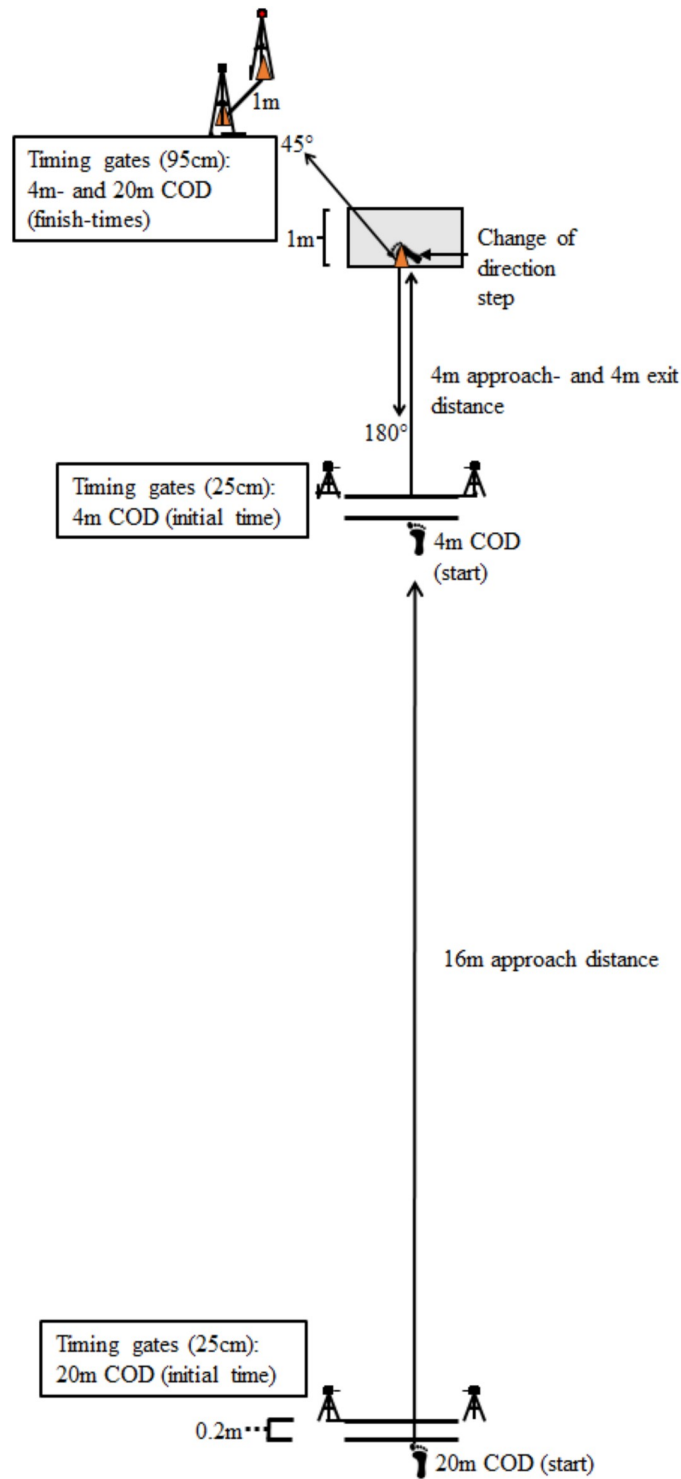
1m

Timing gates (95cm):
4m- and 20m COD
(finish-times)

45°

1m

Change of direction step

4m approach- and 4m exit distance

180°

Timing gates (25cm):
4m COD (initial time)

4m COD (start)

16m approach distance

Timing gates (25cm):
20m COD (initial time)

0.2m

20m COD (start)